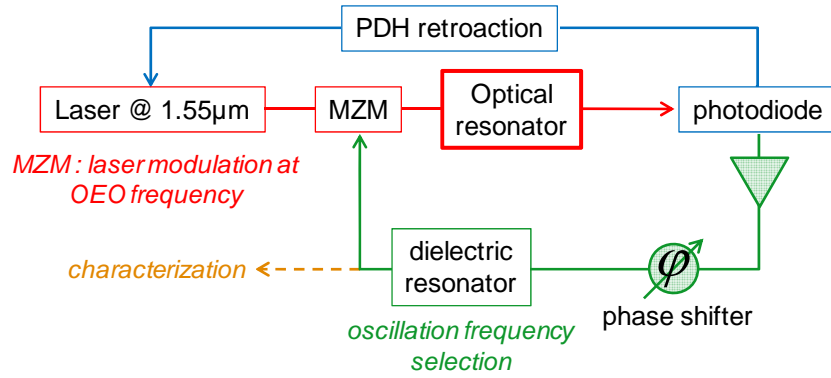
PDH retroaction

Laser @ 1.55µm

MZM

Optical resonator

photodiode

MZM : laser modulation at OEO frequency

characterization

dielectric resonator

$\varphi$

phase shifter

oscillation frequency selection